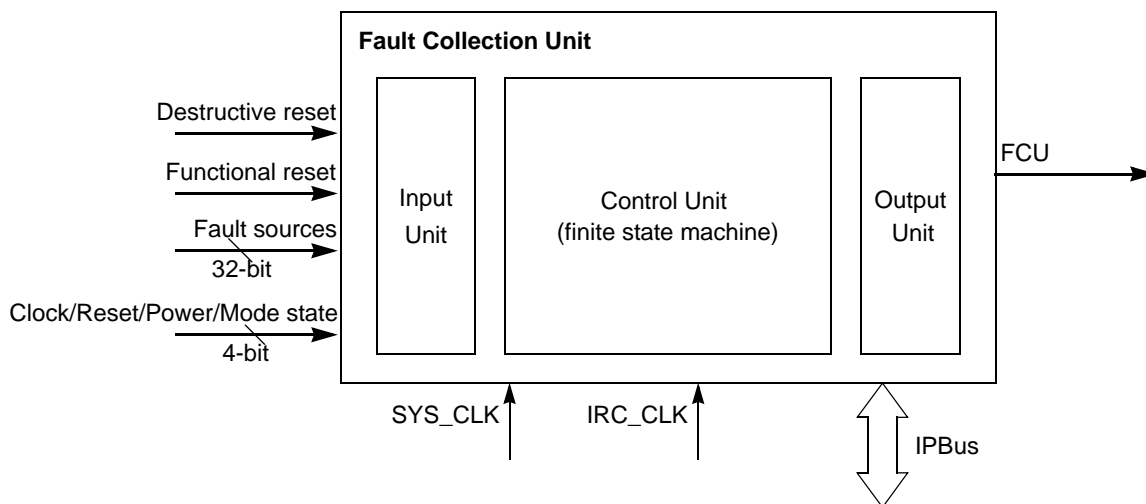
Fault Collection Unit

Destructive reset

Functional reset

Fault sources

32-bit

Clock/Reset/Power/Mode state

4-bit

Input Unit

Control Unit (finite state machine)

Output Unit

FCU

SYS_CLK

IRC_CLK

IPBus